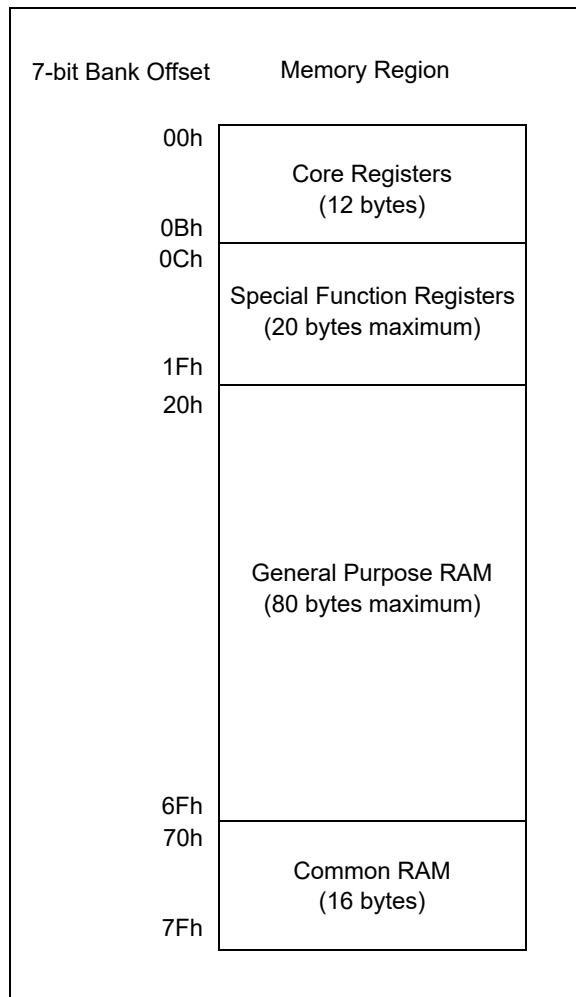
7-bit Bank Offset

Memory Region

00h

Core Registers
(12 bytes)

0Bh

0Ch

Special Function Registers
(20 bytes maximum)

1Fh

20h

General Purpose RAM
(80 bytes maximum)

6Fh

70h

Common RAM
(16 bytes)

7Fh